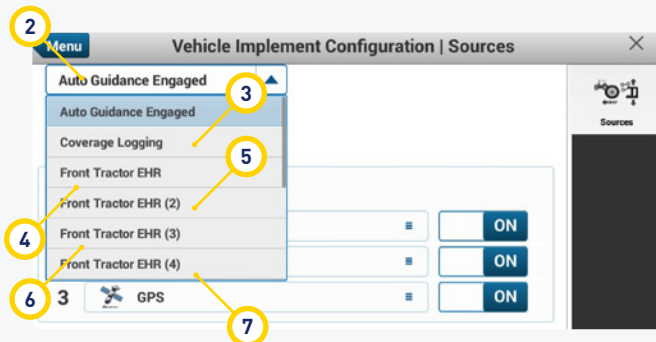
2

Menu

Vehicle Implement Configuration | Sources

Auto Guidance Engaged

Auto Guidance Engaged

3

Coverage Logging

Front Tractor EHR

5

Front Tractor EHR (2)

4

Front Tractor EHR (3)

Front Tractor EHR (4)

6

3 GPS

7

ON

ON

ON

Sources